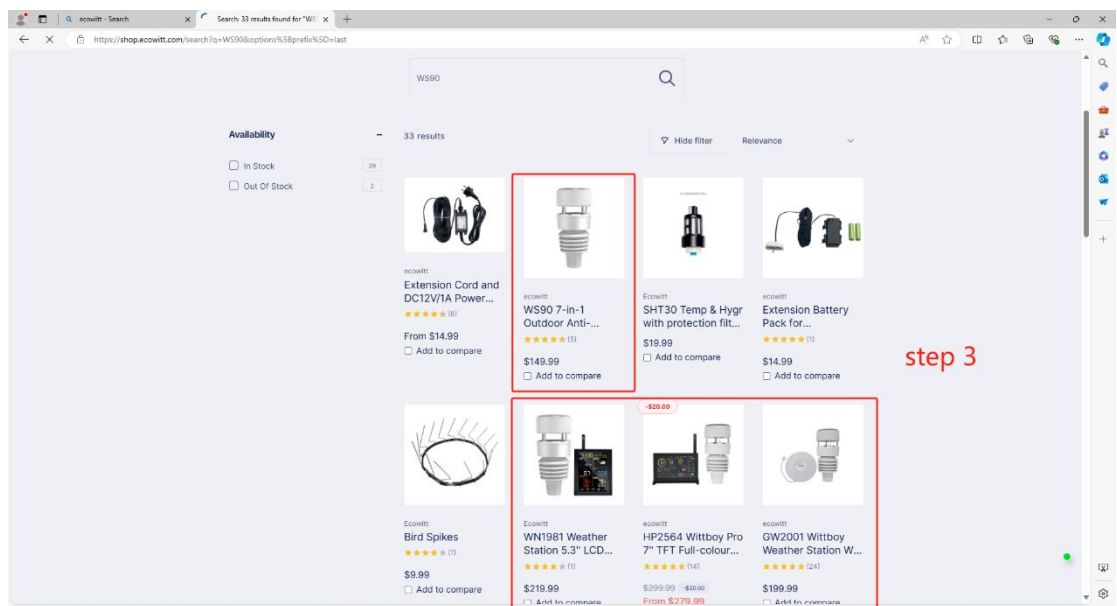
ecowitt - Search
Search: 33 results found for "WS
https://shop.ecowitt.com/search?q=WS90&options%5Bprefix%5D=last

WS90

Availability
In Stock 29
Out Of Stock 2

33 results
Hide filter
Relevance

ecowitt
Extension Cord and DC12V/1A Power...
★★★★★ (6)
From $14.99
Add to compare

ecowitt
WS90 7-in-1 Outdoor Anti-...
★★★★★ (5)
$149.99
Add to compare

Ecowitt
SHT30 Temp & Hygr with protection filt...
$19.99
Add to compare

ecowitt
Extension Battery Pack for...
★★★★★ (1)
$14.99
Add to compare

step 3

Ecowitt
Bird Spikes
★★★★★ (1)
$9.99
Add to compare

-$20.00

Ecowitt
WN1981 Weather Station 5.3" LCD...
★★★★★ (1)
$219.99
Add to compare

ecowitt
HP2564 Wittboy Pro 7" TFT Full-colour...
★★★★★ (14)
$299.99 -$20.00
From $279.99

ecowitt
GW2001 Wittboy Weather Station W...
★★★★★ (24)
$199.99
Add to compare